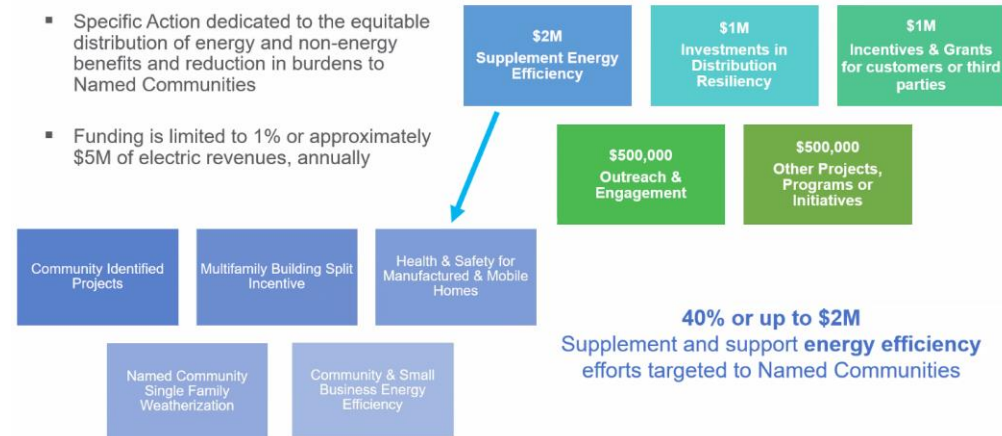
- Specific Action dedicated to the equitable distribution of energy and non-energy benefits and reduction in burdens to Named Communities

- Funding is limited to 1% or approximately \$5M of electric revenues, annually

\$2M
Supplement Energy Efficiency

\$1M
Investments in Distribution Resiliency

\$1M
Incentives & Grants for customers or third parties

\$500,000
Outreach & Engagement

\$500,000
Other Projects, Programs or Initiatives

Community Identified Projects

Multifamily Building Split Incentive

Health & Safety for Manufactured & Mobile Homes

Named Community Single Family Weatherization

Community & Small Business Energy Efficiency

40% or up to \$2M
Supplement and support energy efficiency efforts targeted to Named Communities